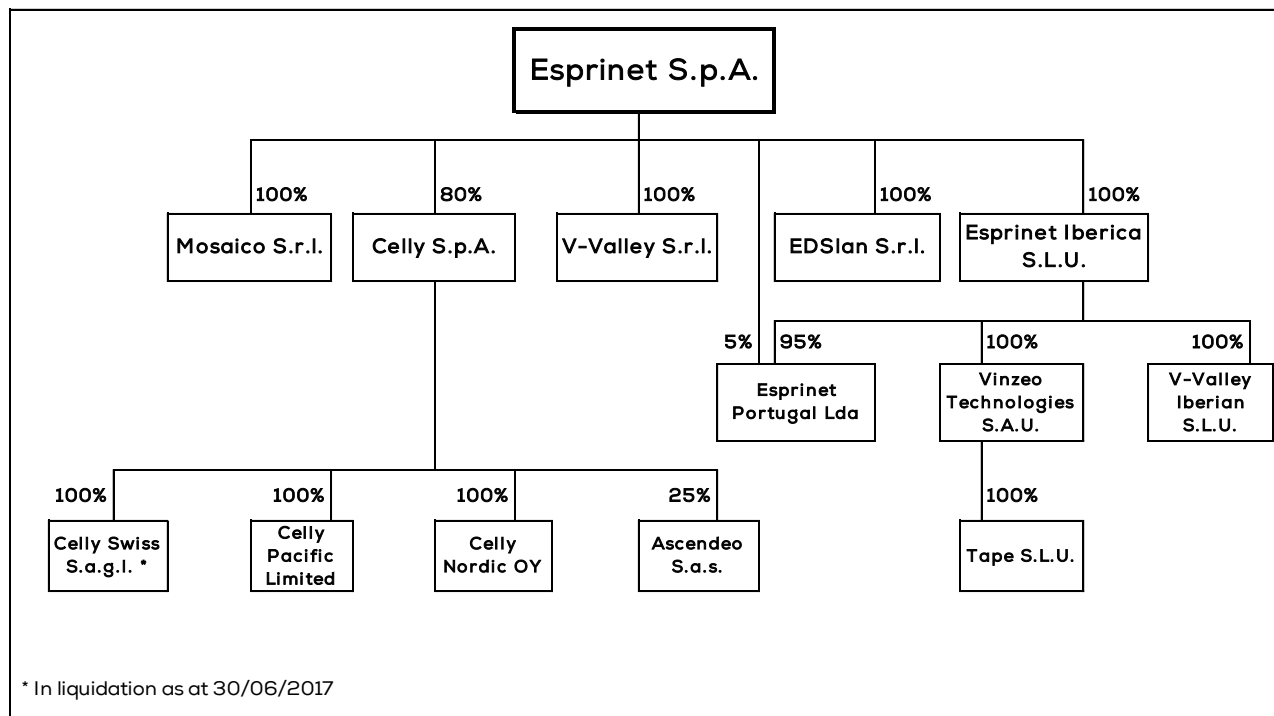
Esprinet S.p.A.

100%
Mosaico S.r.l.

80%
Celly S.p.A.

100%
V-Valley S.r.l.

100%
EDSlan S.r.l.

100%
Esprinet Iberica S.L.U.

5%
95%
Esprinet Portugal Lda

100%
Vinzeo Technologies S.A.U.

100%
V-Valley Iberian S.L.U.

100%
Tape S.L.U.

100%
Celly Swiss S.a.g.l. *

100%
Celly Pacific Limited

100%
Celly Nordic OY

25%
Ascendeo S.a.s.

* In liquidation as at 30/06/2017